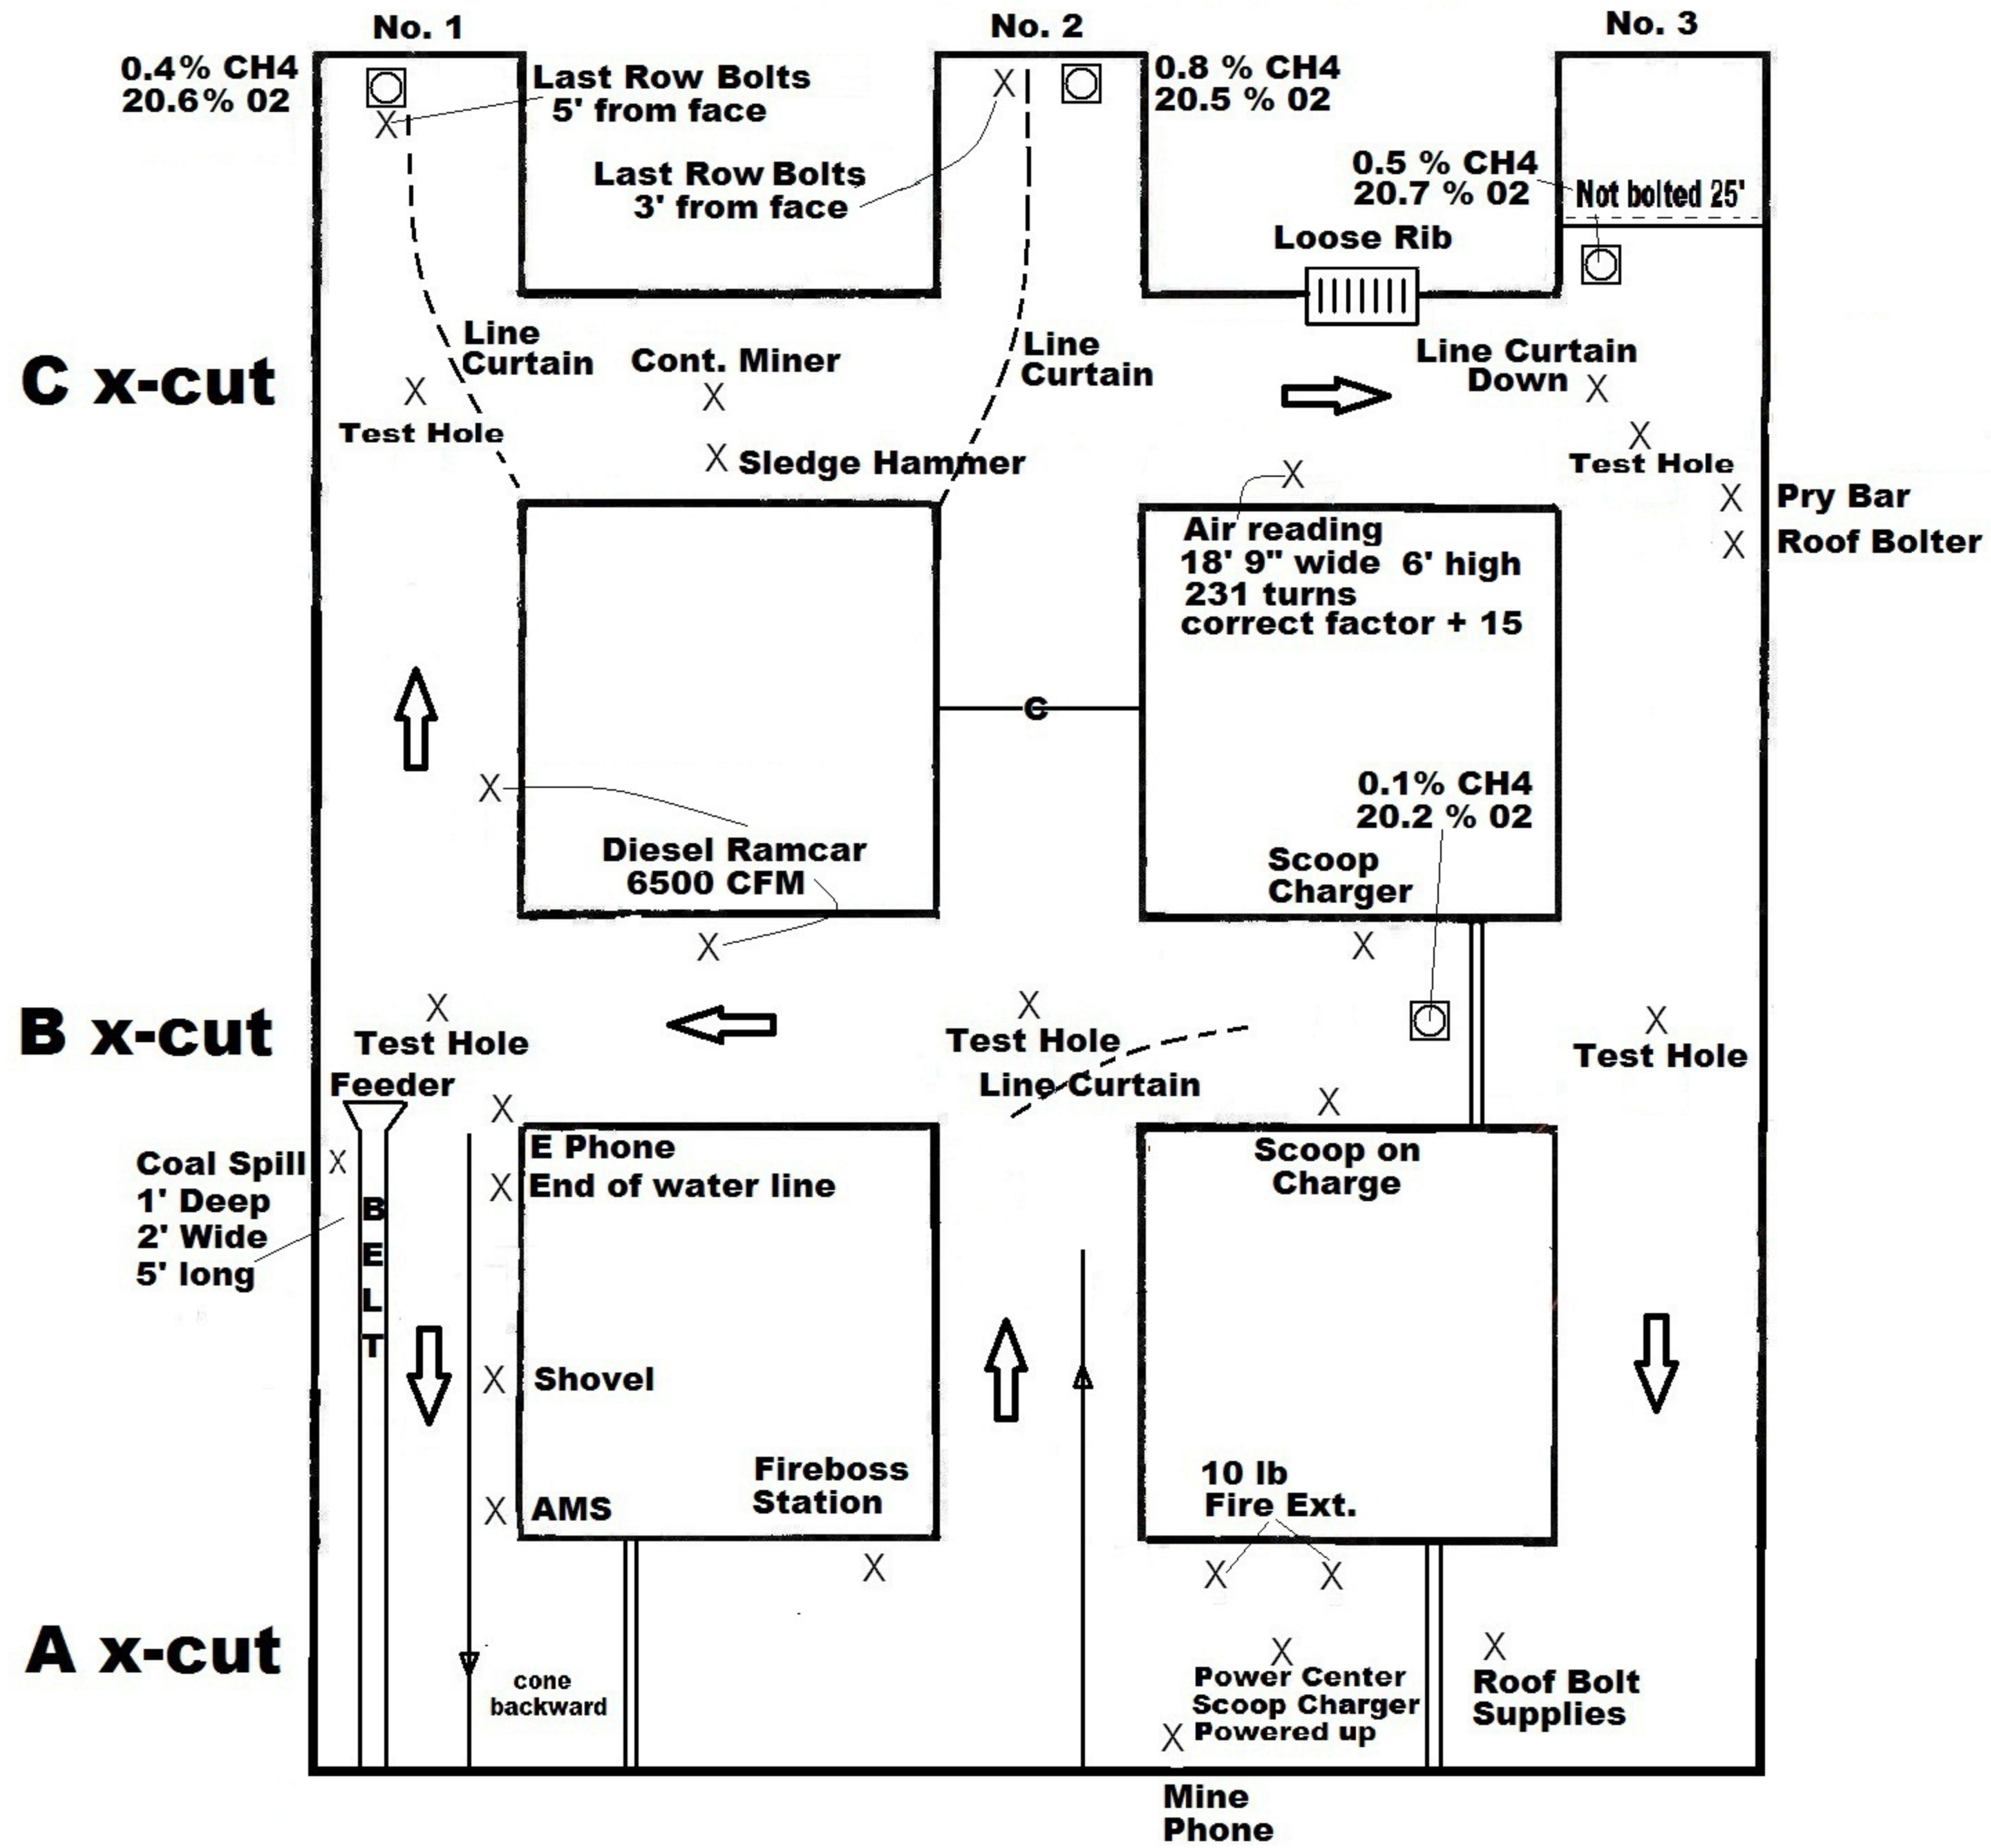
No. 1

No. 2

No. 3

0.4% CH4
20.6% 02

Last Row Bolts
5' from face

Last Row Bolts
3' from face

0.8 % CH4
20.5 % 02

0.5 % CH4
20.7 % 02

Not bolted 25'

Loose Rib

C x-cut

Line Curtain

Cont. Miner

Line Curtain

Line Curtain Down

Test Hole

Sledge Hammer

Test Hole

Pry Bar

Roof Bolter

Air reading
18' 9" wide 6' high
231 turns
correct factor + 15

C

0.1% CH4
20.2 % 02

Diesel Ramcar
6500 CFM

Scoop Charger

B x-cut

Test Hole

Test Hole

Line Curtain

Test Hole

Feeder

Coal Spill
1' Deep
2' Wide
5' long

BELT

E Phone
End of water line

Scoop on Charge

Shovel

Fireboss Station

AMS

10 lb
Fire Ext.

A x-cut

cone backward

Power Center
Scoop Charger
Powered up

Roof Bolt Supplies

Mine Phone